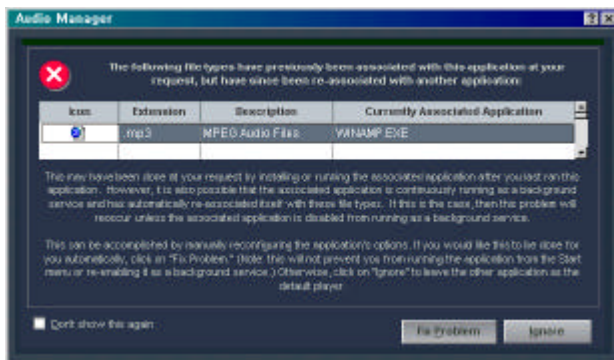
Audio Manager

The following file types have previously been associated with this application at your request, but have since been re-associated with another application:

| Icon | Extension | Description | Currently Associated Application |
|---|---|---|---|
| | .mp3 | MPEG Audio Files | WINAMP.EXE |
| | | | |

This may have been done at your request by installing or running the associated application after you last ran this application. However, it is also possible that the associated application is continuously running as a background service and has automatically re-associated itself with these file types. If this is the case, then this problem will reoccur unless the associated application is disabled from running as a background service.

This can be accomplished by manually reconfiguring the application's options. If you would like this to be done for you automatically, click on "Fix Problem." (Note: this will not prevent you from running the application from the Start menu or re-enabling it as a background service.) Otherwise, click on "Ignore" to leave the other application as the default player.

Don't show this again

Fix Problem

Ignore